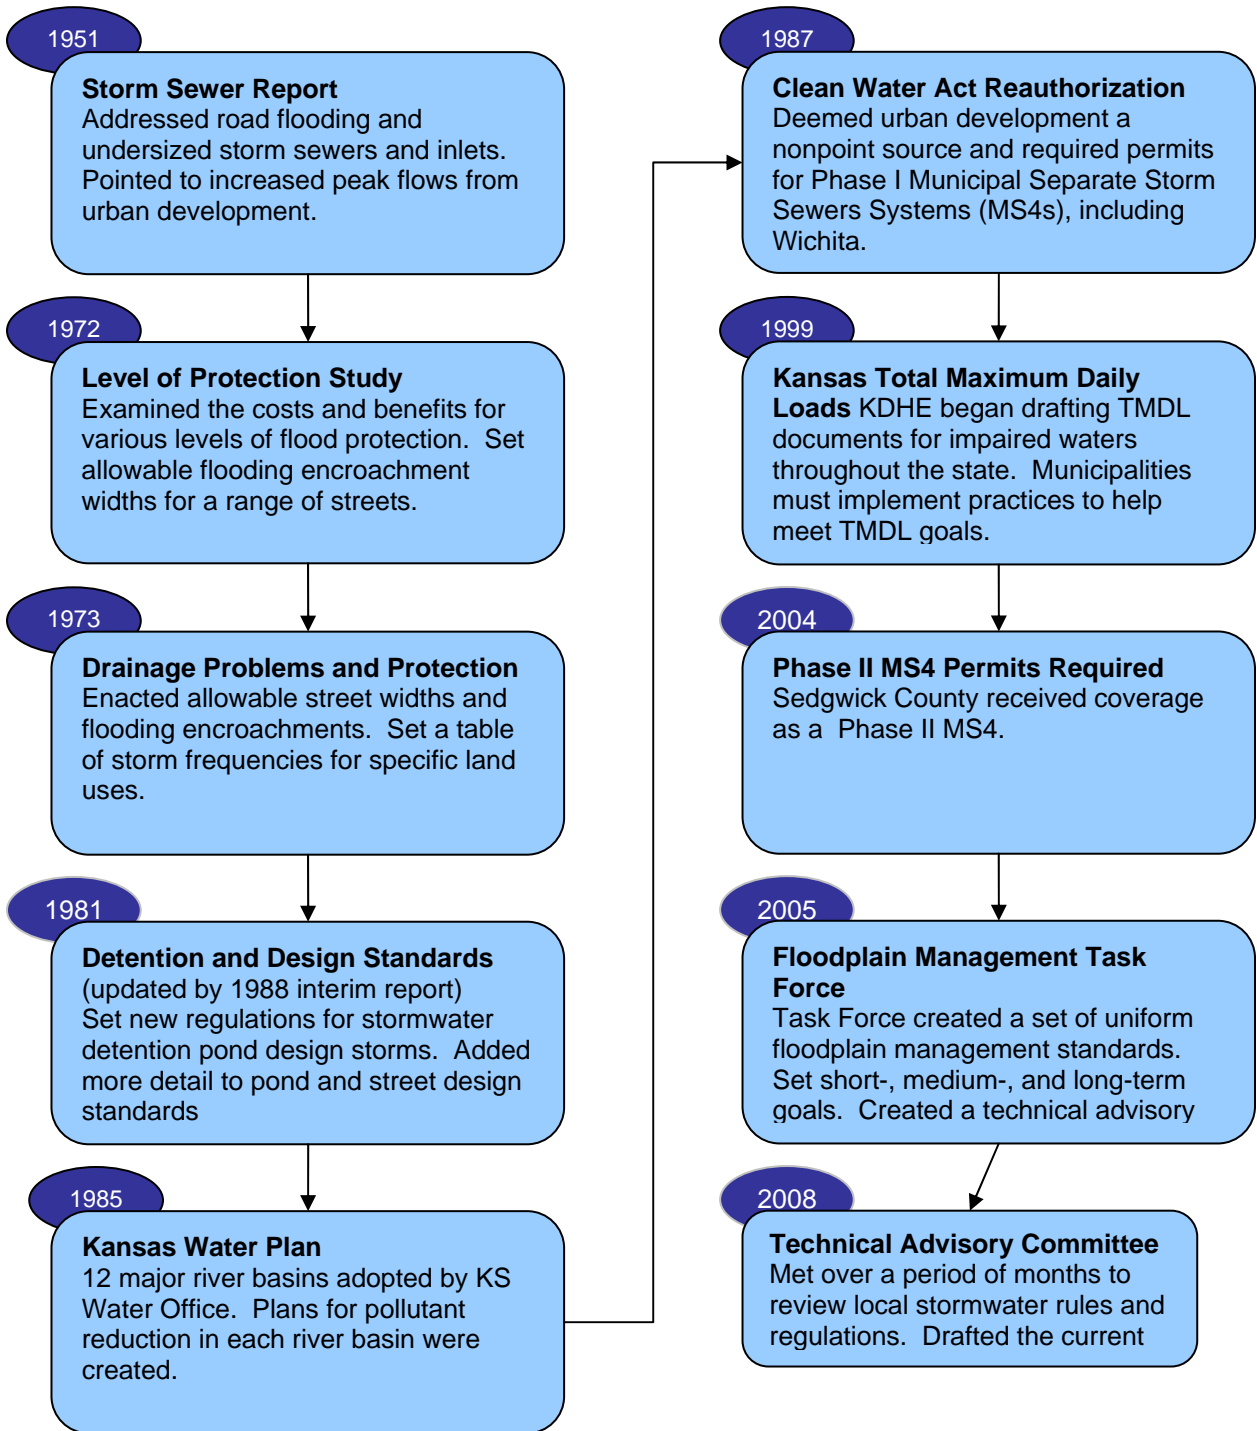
1951

**Storm Sewer Report**
Addressed road flooding and undersized storm sewers and inlets. Pointed to increased peak flows from urban development.

1972

**Level of Protection Study**
Examined the costs and benefits for various levels of flood protection. Set allowable flooding encroachment widths for a range of streets.

1973

**Drainage Problems and Protection**
Enacted allowable street widths and flooding encroachments. Set a table of storm frequencies for specific land uses.

1981

**Detention and Design Standards**
(updated by 1988 interim report)
Set new regulations for stormwater detention pond design storms. Added more detail to pond and street design standards

1985

**Kansas Water Plan**
12 major river basins adopted by KS Water Office. Plans for pollutant reduction in each river basin were created.

1987

**Clean Water Act Reauthorization**
Deemed urban development a nonpoint source and required permits for Phase I Municipal Separate Storm Sewers Systems (MS4s), including Wichita.

1999

**Kansas Total Maximum Daily Loads** KDHE began drafting TMDL documents for impaired waters throughout the state. Municipalities must implement practices to help meet TMDL goals.

2004

**Phase II MS4 Permits Required**
Sedgwick County received coverage as a Phase II MS4.

2005

**Floodplain Management Task Force**
Task Force created a set of uniform floodplain management standards. Set short-, medium-, and long-term goals. Created a technical advisory

2008

**Technical Advisory Committee**
Met over a period of months to review local stormwater rules and regulations. Drafted the current